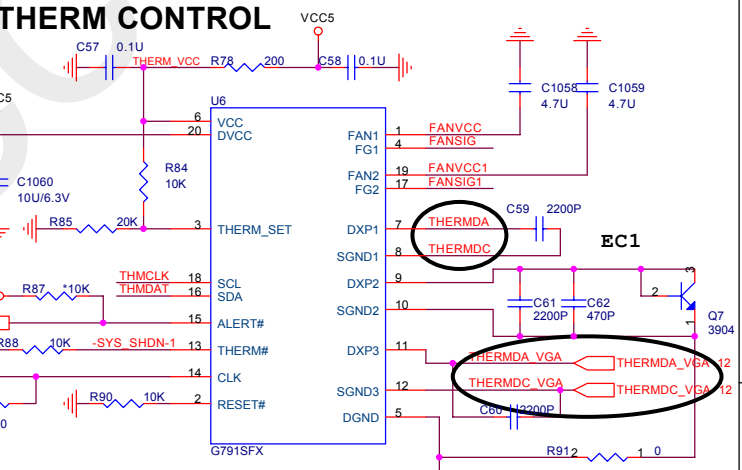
THERM CONTROL

VCC5

C57 0.1U THERM_VCC R78 200 C58 0.1U

C1058 4.7U C1059 4.7U

C5

U6

6 VCC
20 DVCC

R84 10K

C1060 10U/6.3V

R85 20K 3 THERM_SET

FAN1 1 FANVCC
FG1 4 FANSIG
FAN2 19 FANVCC1
FG2 17 FANSIG1

DXP1 7 THERMDA
SGND1 8 THERMDC

C59 2200P

EC1

THMCLK 18 SCL
THMDAT 16 SDA

R87 *10K

15 ALERT#

DXP2 9
SGND2 10

C61 2200P C62 470P

3 2 1 Q7 3904

R88 10K -SYS_SHDN-1 13 THERM#

14 CLK

R90 10K 2 RESET#

DXP3 11 THERMDA_VGA THERMDA_VGA 12
SGND3 12 THERMDC_VGA THERMDC_VGA 12

C60 2200P

DGND 5

G791SFX

R91 2 1 0

0